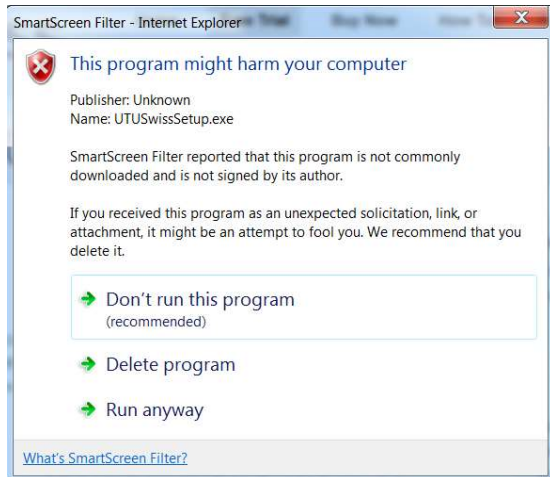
SmartScreen Filter - Internet Explorer

This program might harm your computer

Publisher: Unknown
Name: UTUSwissSetup.exe

SmartScreen Filter reported that this program is not commonly downloaded and is not signed by its author.

If you received this program as an unexpected solicitation, link, or attachment, it might be an attempt to fool you. We recommend that you delete it.

Don't run this program
(recommended)

Delete program

Run anyway

What's SmartScreen Filter?